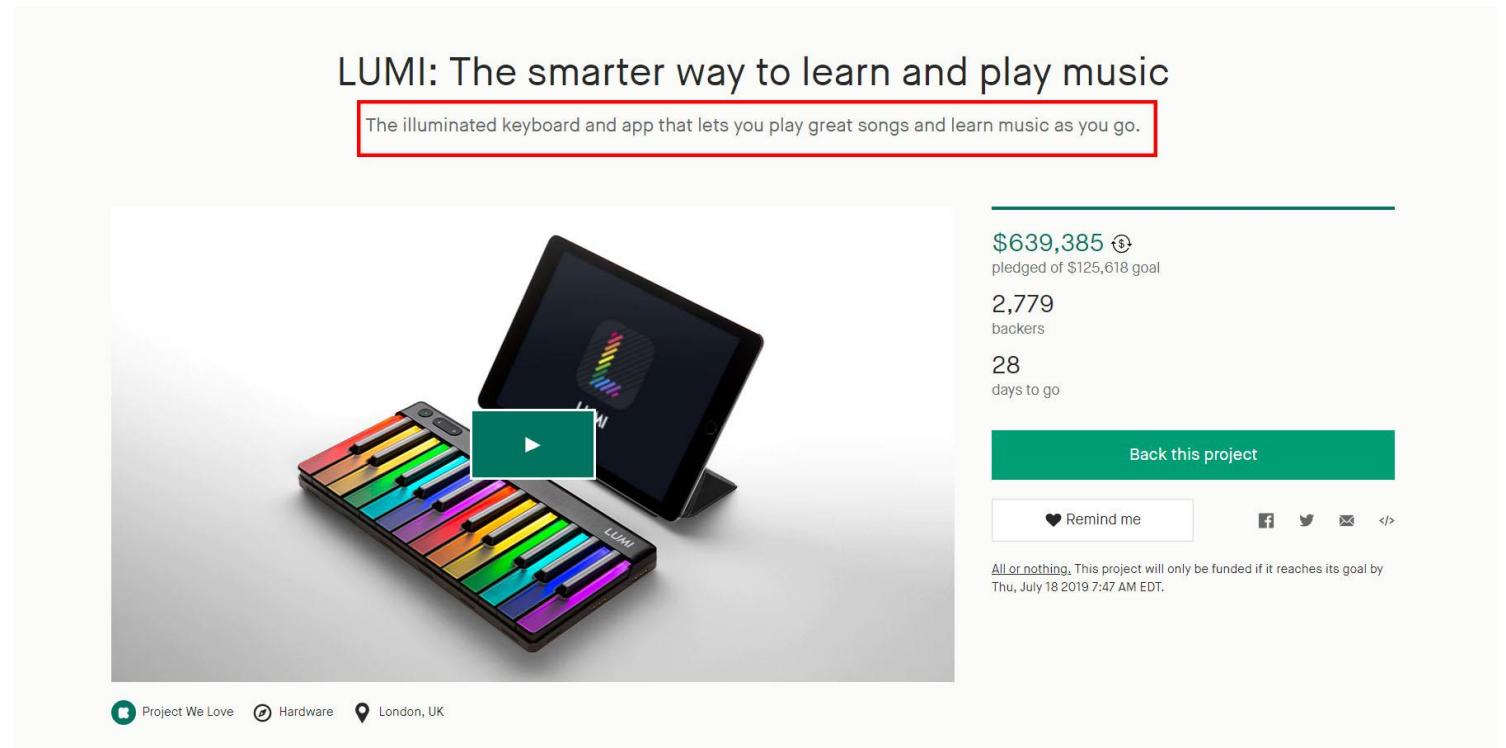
LUMI: The smarter way to learn and play music

The illuminated keyboard and app that lets you play great songs and learn music as you go.

LUMI

LUMI

$639,385
pledged of $125,618 goal

2,779
backers

28
days to go

Back this project

Remind me

All or nothing. This project will only be funded if it reaches its goal by Thu, July 18 2019 7:47 AM EDT.

Project We Love Hardware London, UK